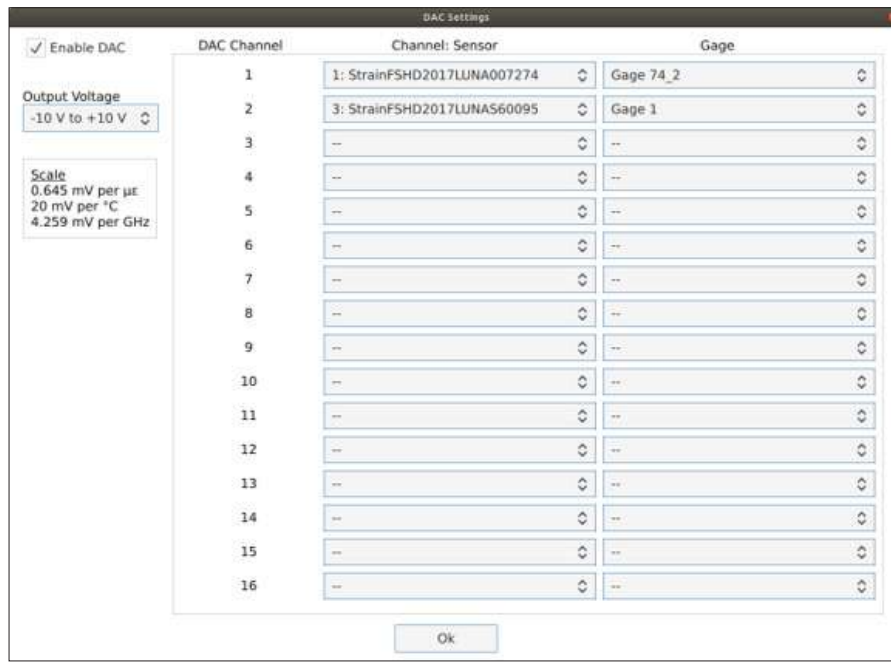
DAC Settings

✓ Enable DAC

Output Voltage
-10 V to +10 V

Scale
0.645 mV per με
20 mV per °C
4.259 mV per GHz

| DAC Channel | Channel: Sensor | Gage |
|---|---|---|
| 1 | 1: StrainFSHD2017LUNA007274 | Gage 74_2 |
| 2 | 3: StrainFSHD2017LUNAS60095 | Gage 1 |
| 3 | -- | -- |
| 4 | -- | -- |
| 5 | -- | -- |
| 6 | -- | -- |
| 7 | -- | -- |
| 8 | -- | -- |
| 9 | -- | -- |
| 10 | -- | -- |
| 11 | -- | -- |
| 12 | -- | -- |
| 13 | -- | -- |
| 14 | -- | -- |
| 15 | -- | -- |
| 16 | -- | -- |

Ok